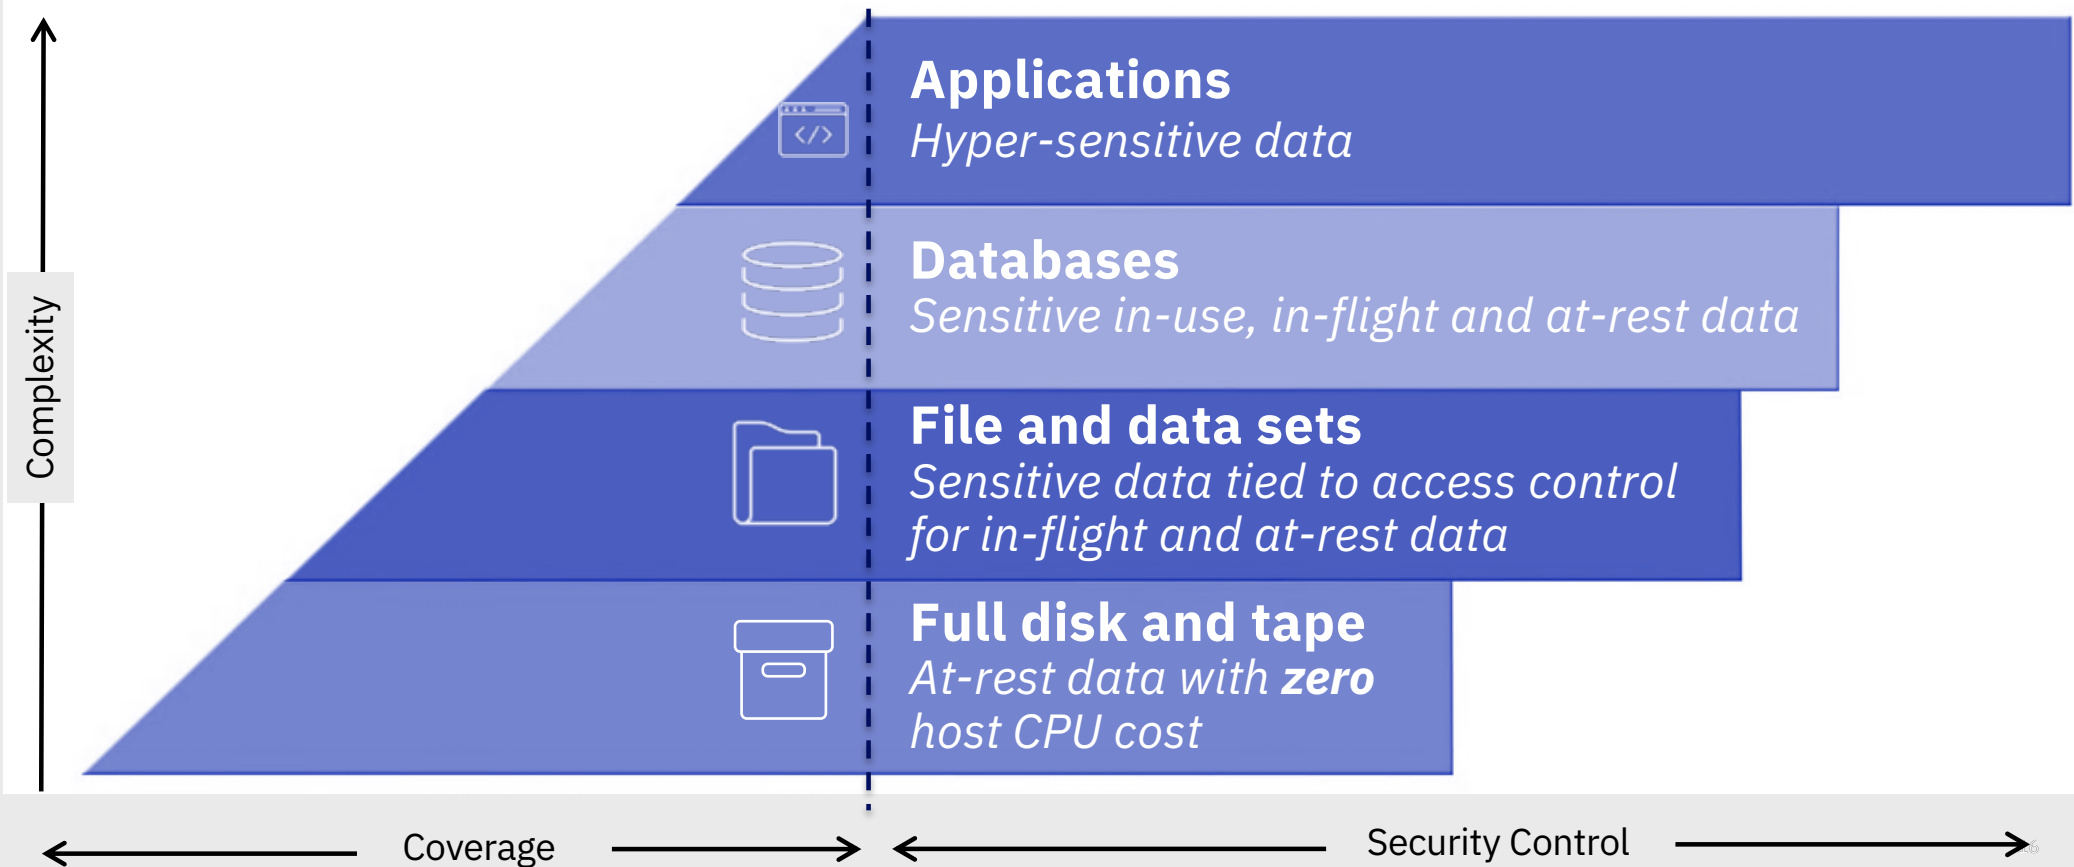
Complexity

</>

Applications
Hyper-sensitive data

Databases
Sensitive in-use, in-flight and at-rest data

File and data sets
Sensitive data tied to access control for in-flight and at-rest data

Full disk and tape
At-rest data with **zero** host CPU cost

Coverage

Security Control